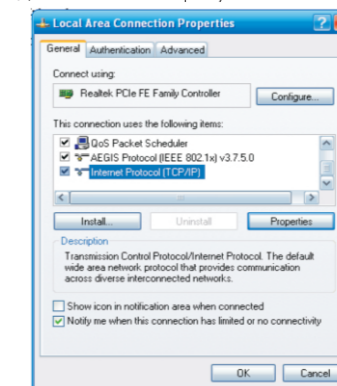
Local Area Connection Properties

General | Authentication | Advanced

Connect using:

Realtek PCIe FE Family Controller

Configure...

This connection uses the following items:

QoS Packet Scheduler
AEGIS Protocol (IEEE 802.1x) v3.7.5.0
Internet Protocol (TCP/IP)

Install...
Uninstall
Properties

Description

Transmission Control Protocol/Internet Protocol. The default wide area network protocol that provides communication across diverse interconnected networks.

Show icon in notification area when connected
Notify me when this connection has limited or no connectivity

OK
Cancel